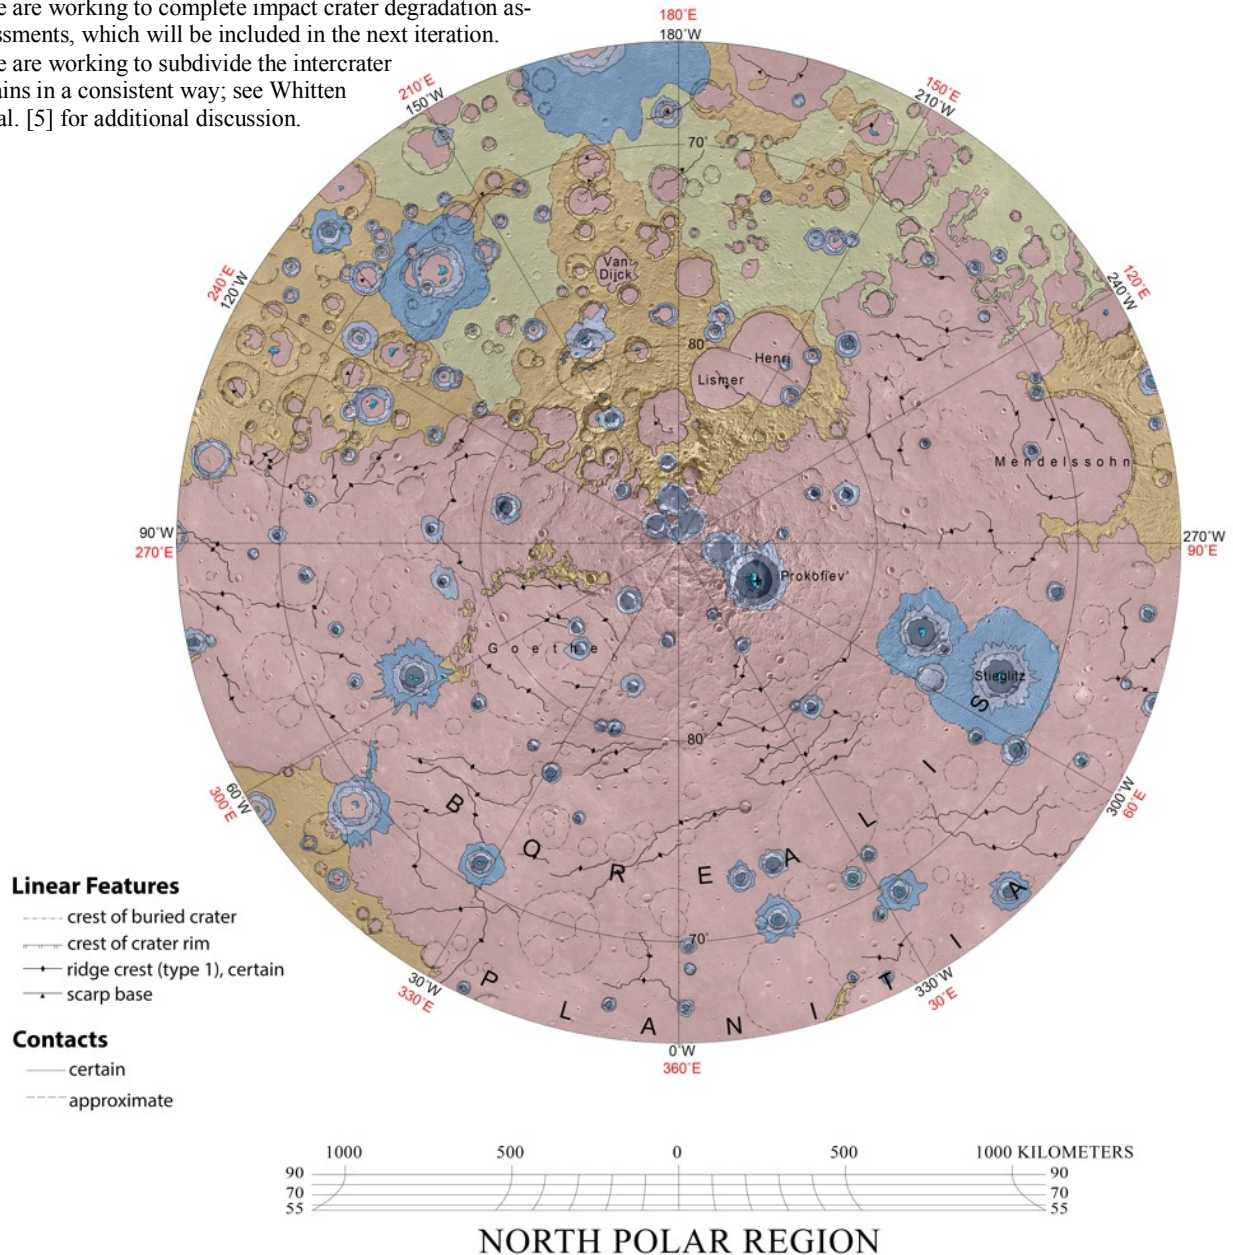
e are working to complete impact crater degradation assessments, which will be included in the next iteration. e are working to subdivide the intercrater ains in a consistent way; see Whitten al. [5] for additional discussion.

180°E
180°W
210°E
150°W
150°E
210°W
240°E
120°W
120°E
240°W
90°W
270°E
270°W
90°E
300°E
60°W
300°W
60°E
30°W
330°E
330°W
30°E
0°W
360°E

70°
80°
80°
70°

Van Dijck
Henri
Lismer
Mendelssohn
Prokofiev
Goethe
Stieglitz
BOREALIS PLANITIA

Linear Features
crest of buried crater
crest of crater rim
ridge crest (type 1), certain
scarp base

Contacts
certain
approximate

1000 500 0 500 1000 KILOMETERS
90 90
70 70
55 55

NORTH POLAR REGION